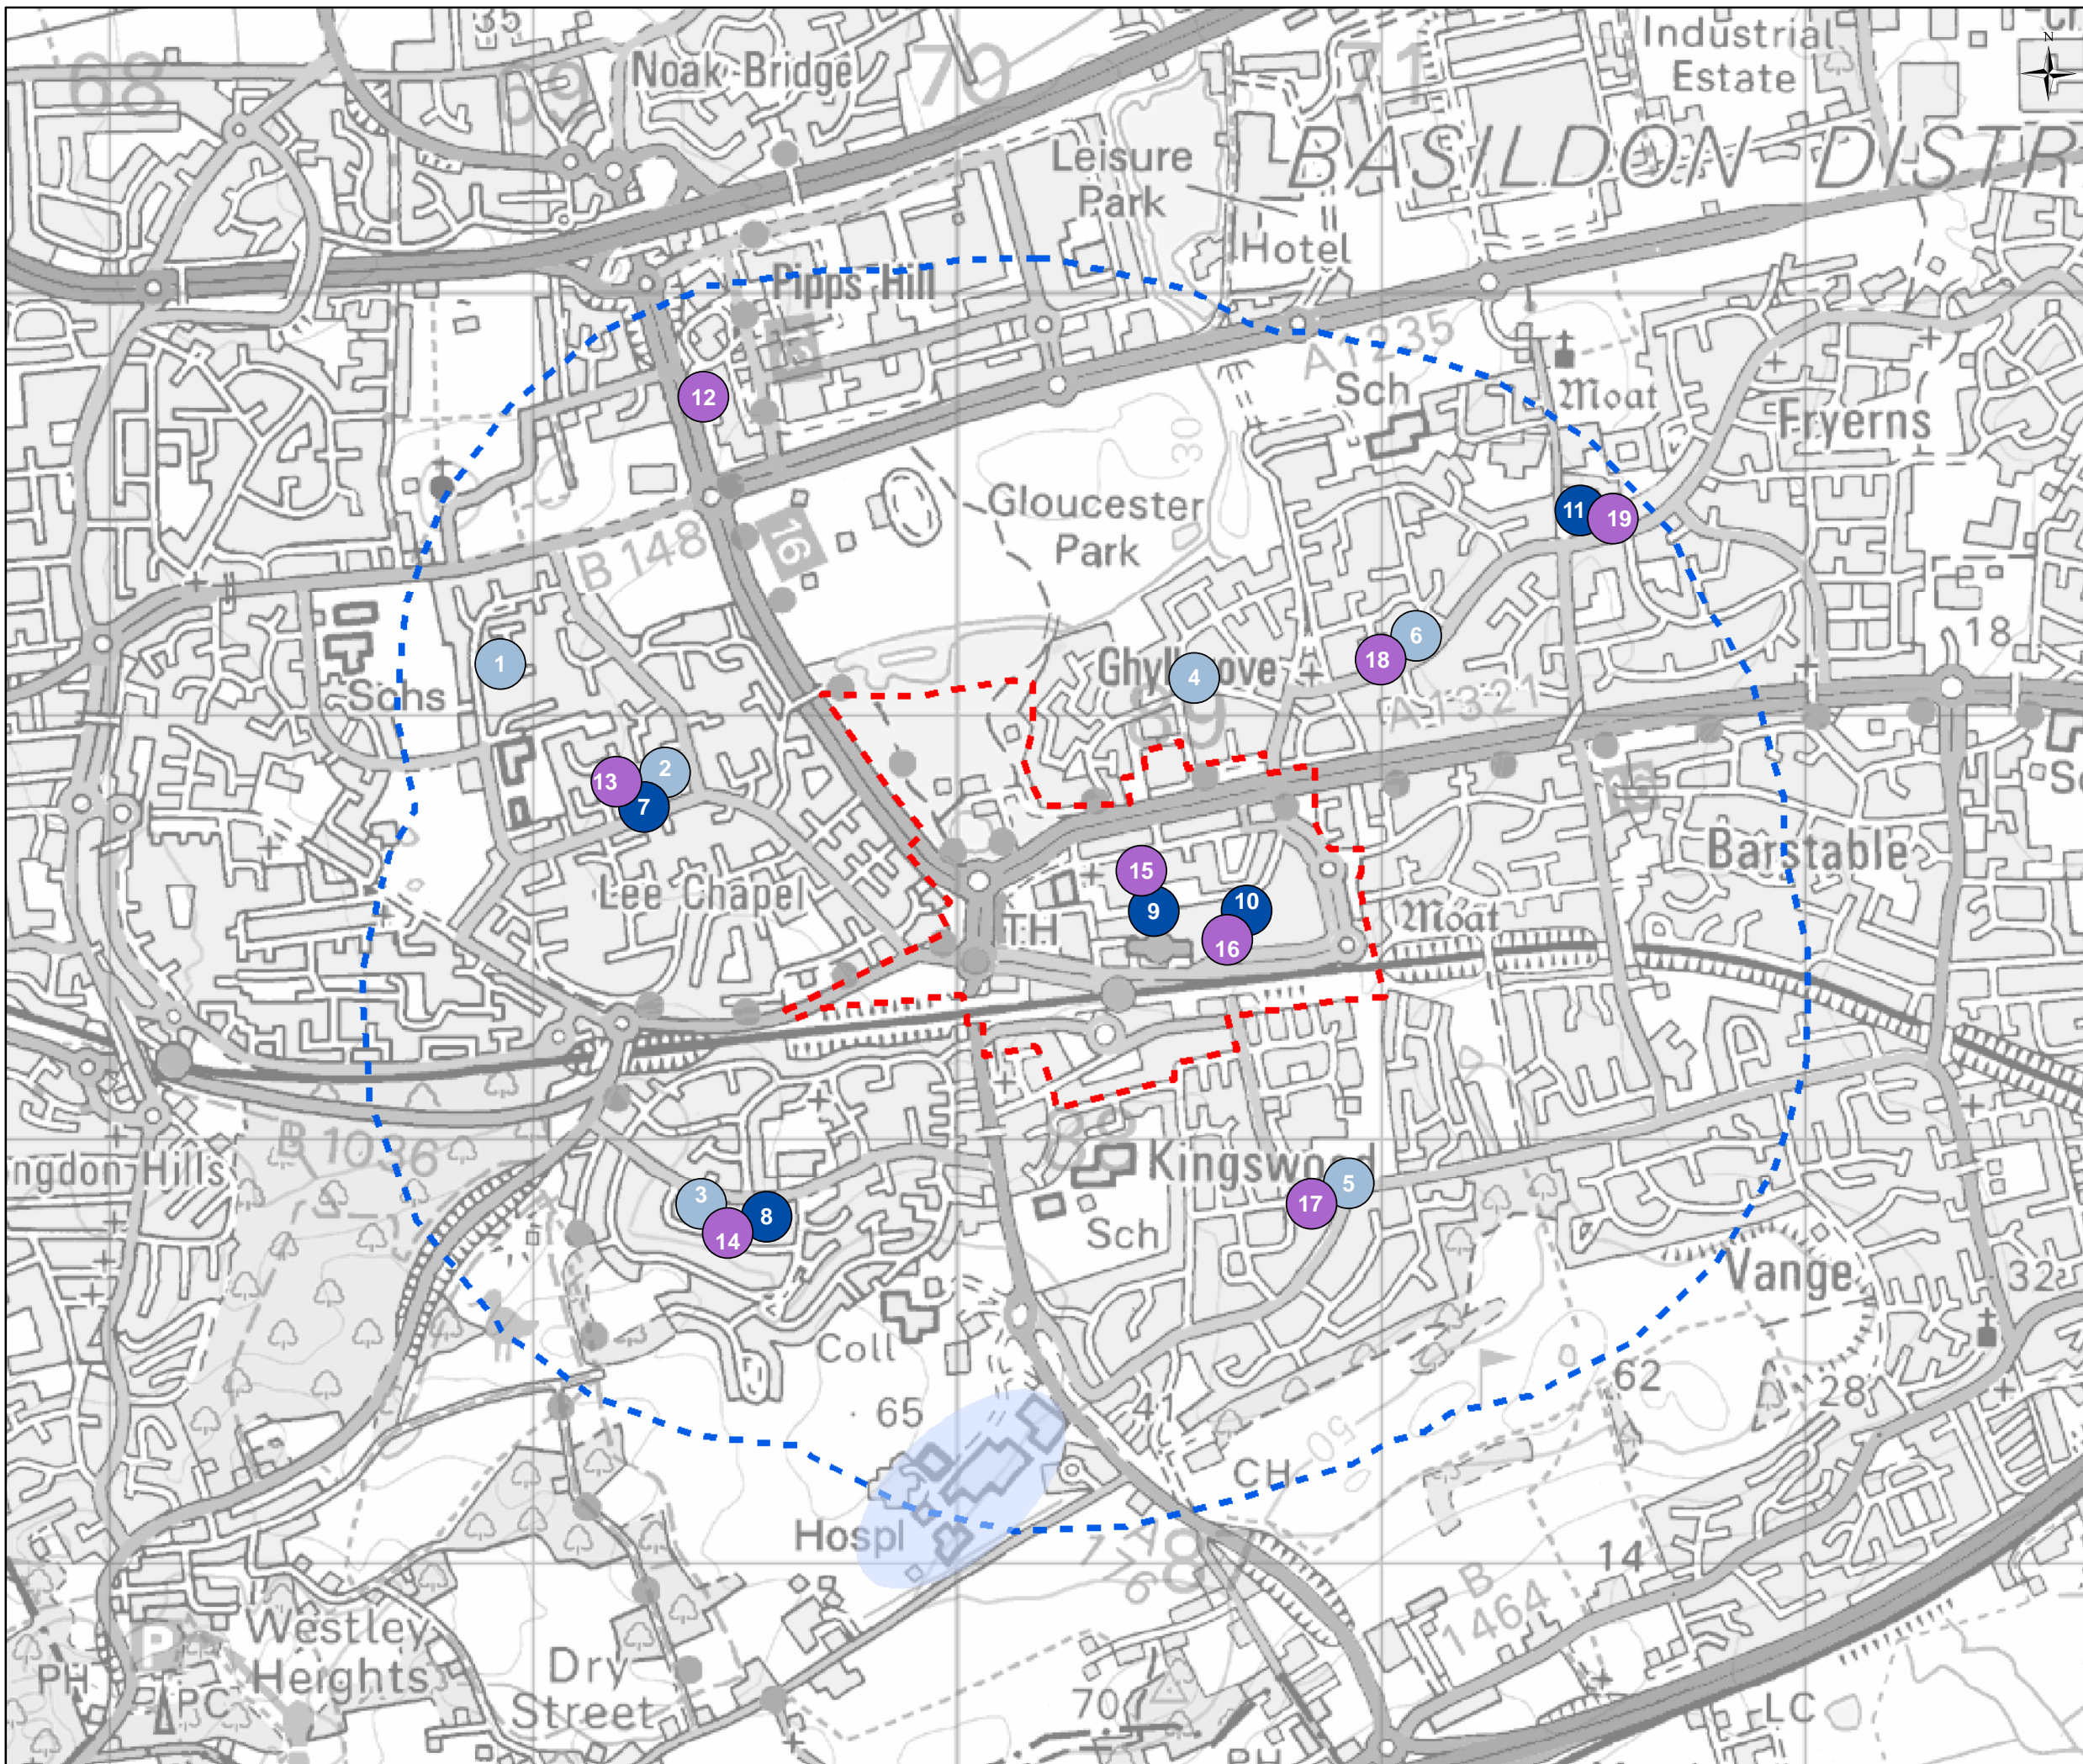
35
68
69
Noak Bridge
70
71
Industrial Estate
N
Leisure Park
BASILDON DISTR
Hotel
Pipps Hill
A1235
Sch
Moat
Fryerns
12
Gloucester Park
B148
16
11
19
1
Schs
Ghyllgrove
4
18
6
18
A1321
13
2
7
Lee Chapel
15
9
10
TH
16
Moat
Barstable
B1036
ngdon Hills
Kingswood
5
17
3
8
14
Sch
Vange
32
Coll
65
62
28
41
CH
Hospl
14
B1464
Westley Heights
Dry Street
PH
PC
70
LC